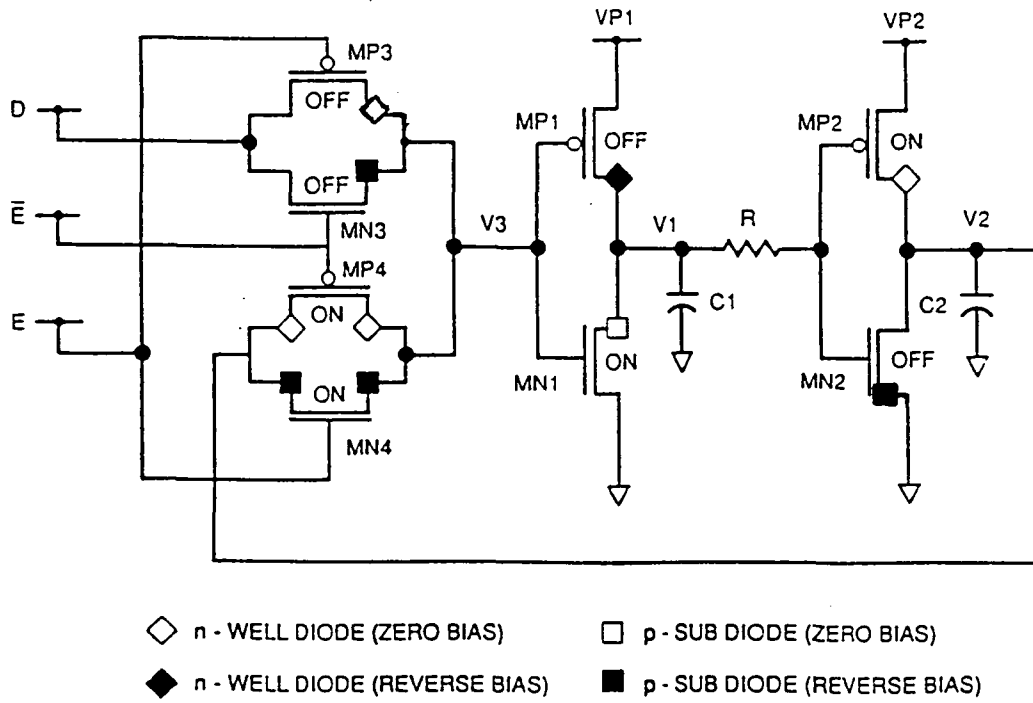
MP3
OFF
OFF
MN3
MP4
ON
ON
MN4
D
$\bar{E}$
E
V3
VP1
MP1
OFF
V1
R
C1
MN1
ON
VP2
MP2
ON
V2
C2
MN2
OFF

◇ n - WELL DIODE (ZERO BIAS)
□ p - SUB DIODE (ZERO BIAS)
◆ n - WELL DIODE (REVERSE BIAS)
■ p - SUB DIODE (REVERSE BIAS)